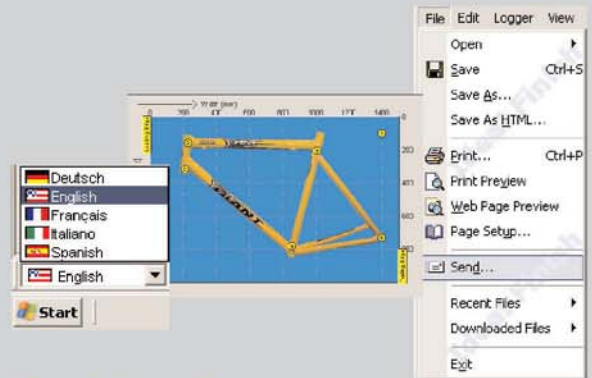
File Edit Logger View
Open
Save Ctrl+S
Save As...
Save As HTML...
Print... Ctrl+P
Print Preview
Web Page Preview
Page Setup...
Send...
Recent Files
Downloaded Files
Exit

Deutsch
English
Français
Italiano
Spanish
English
Start

GIANT
200 400 600 800 1000 1200 1400
200
400
600
800